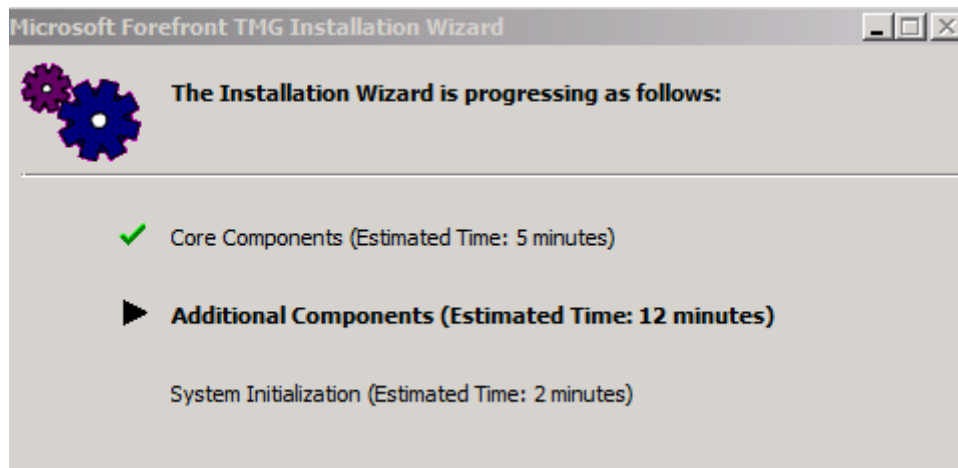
Microsoft Forefront TMG Installation Wizard

The Installation Wizard is progressing as follows:

Core Components (Estimated Time: 5 minutes)

Additional Components (Estimated Time: 12 minutes)

System Initialization (Estimated Time: 2 minutes)